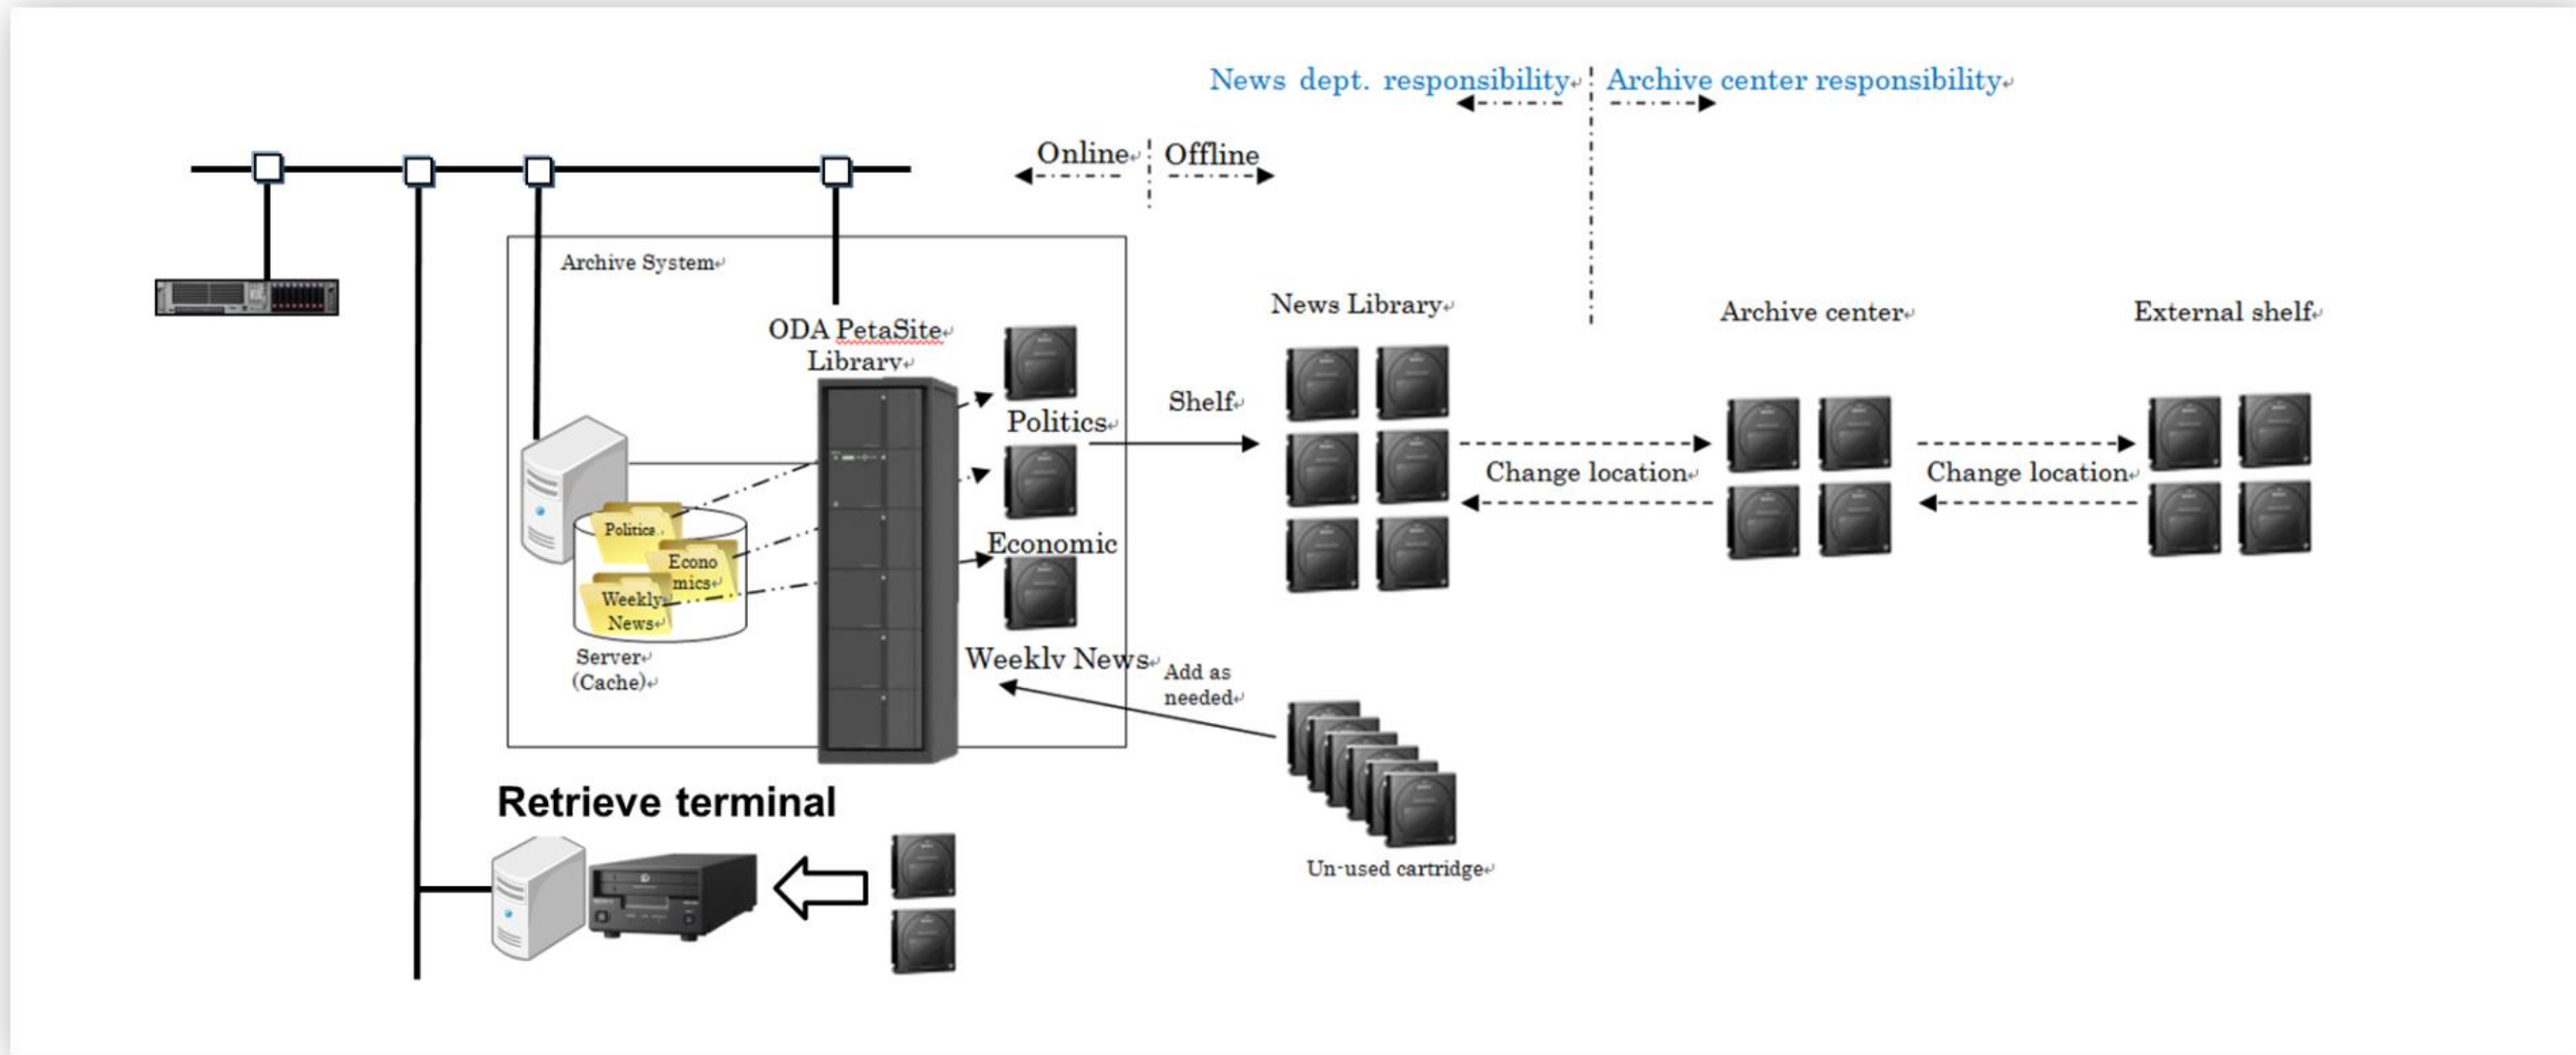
News dept. responsibility Archive center responsibility

Online Offline

Archive System

ODA PetaSite Library

Politics

Economic

Weekly News

Politics

Economics

Weekly News

Server (Cache)

Shelf

News Library

Archive center

External shelf

Change location

Change location

Add as needed

Un-used cartridge

Retrieve terminal